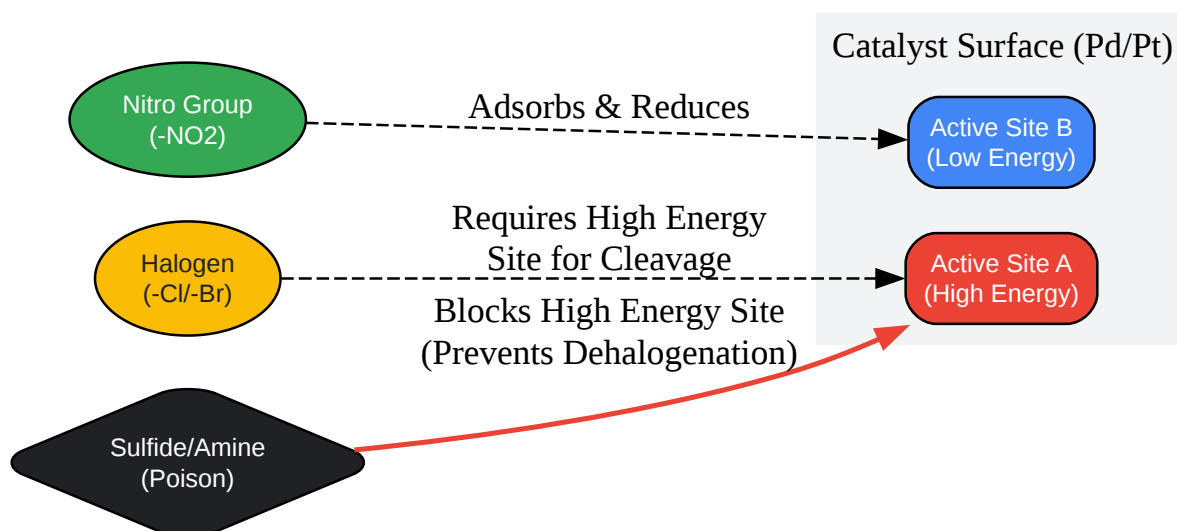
Catalyst Surface (Pd/Pt)

Nitro Group (-NO2)

Adsorbs & Reduces

Active Site B (Low Energy)

Halogen (-Cl/-Br)

Requires High Energy Site for Cleavage

Active Site A (High Energy)

Blocks High Energy Site (Prevents Dehalogenation)

Sulfide/Amine (Poison)